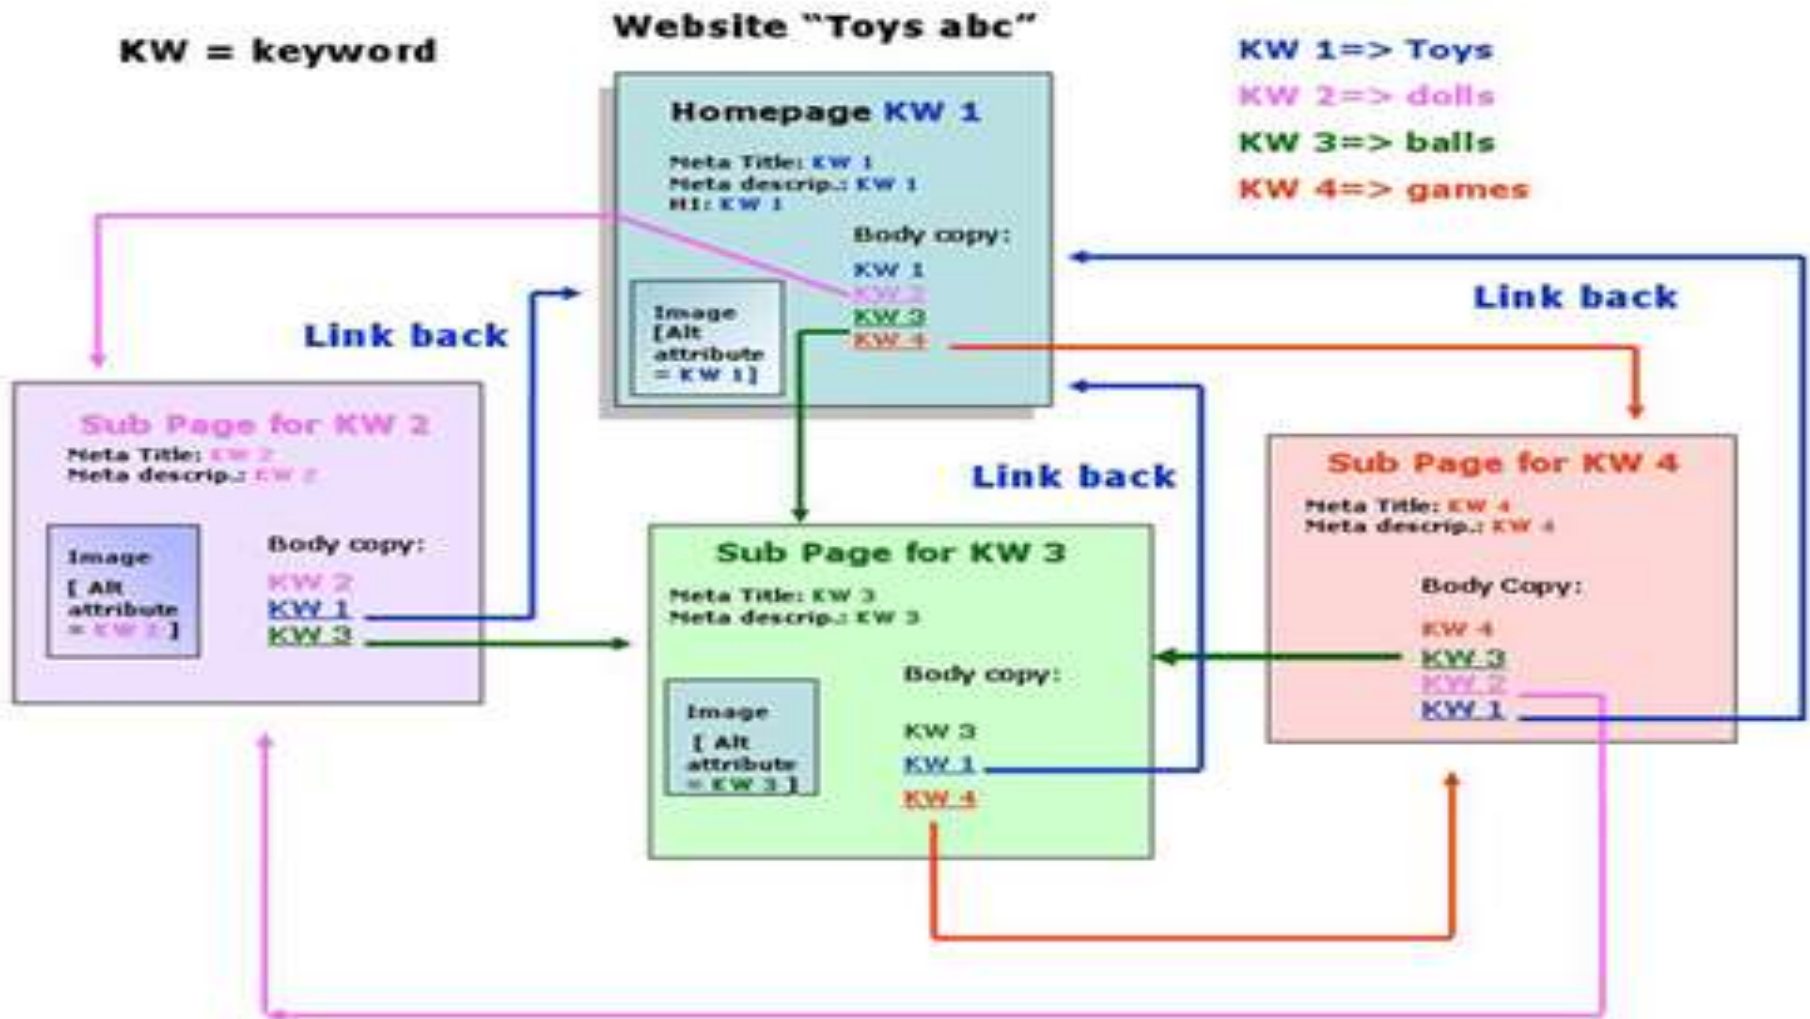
KW = keyword

Website "Toys abc"

KW 1=> Toys
KW 2=> dolls
KW 3=> balls
KW 4=> games

Homepage KW 1

Meta Title: KW 1
Meta descrip.: KW 1
H1: KW 1

Body copy:
KW 1
KW 2
KW 3
KW 4

Image [Alt attribute = KW 1]

Link back

Link back

Link back

Sub Page for KW 2

Meta Title: KW 2
Meta descrip.: KW 2

Image [ Alt attribute = KW 2 ]

Body copy:
KW 2
KW 1
KW 3

Sub Page for KW 3

Meta Title: KW 3
Meta descrip.: KW 3

Image [ Alt attribute = KW 3 ]

Body copy:
KW 3
KW 1
KW 4

Sub Page for KW 4

Meta Title: KW 4
Meta descrip.: KW 4

Body Copy:
KW 4
KW 3
KW 2
KW 1